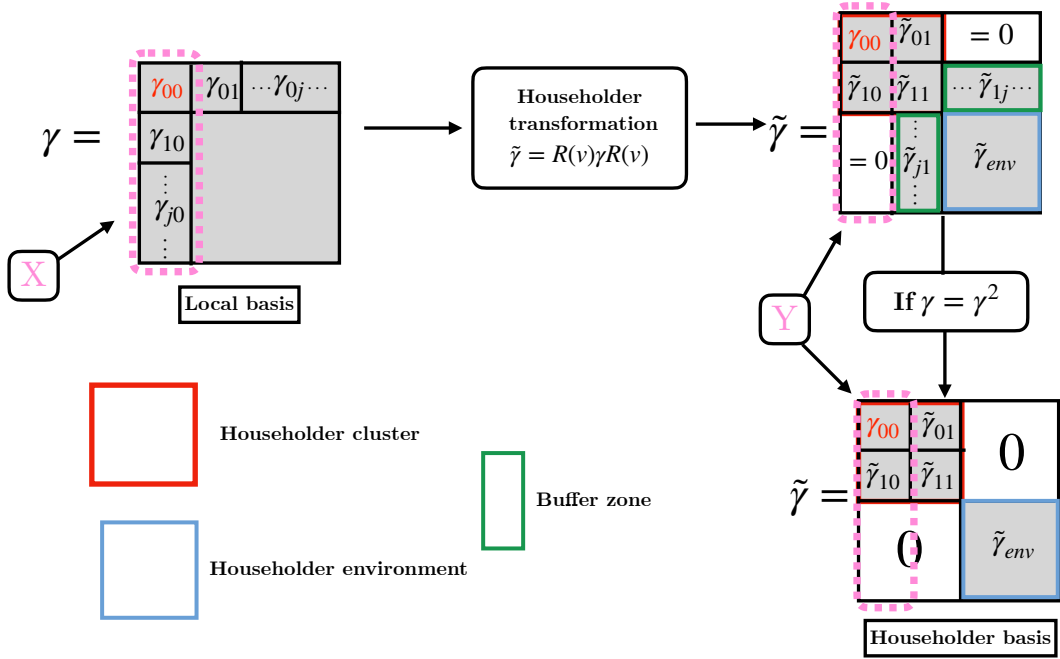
$\gamma =$

$\gamma_{00}$ $\gamma_{01}$ $\cdots\gamma_{0j}\cdots$

$\gamma_{10}$

$\vdots$

$\gamma_{j0}$

$\vdots$

X

Local basis

Householder transformation $\tilde{\gamma} = R(v)\gamma R(v)$

$\tilde{\gamma} =$

$\gamma_{00}$ $\tilde{\gamma}_{01}$ $= 0$

$\tilde{\gamma}_{10}$ $\tilde{\gamma}_{11}$ $\cdots\tilde{\gamma}_{1j}\cdots$

$= 0$ $\vdots$ $\tilde{\gamma}_{j1}$ $\vdots$ $\tilde{\gamma}_{env}$

If $\gamma = \gamma^2$

Y

$\tilde{\gamma} =$

$\gamma_{00}$ $\tilde{\gamma}_{01}$ 0

$\tilde{\gamma}_{10}$ $\tilde{\gamma}_{11}$

0 $\tilde{\gamma}_{env}$

Householder basis

Householder cluster

Buffer zone

Householder environment